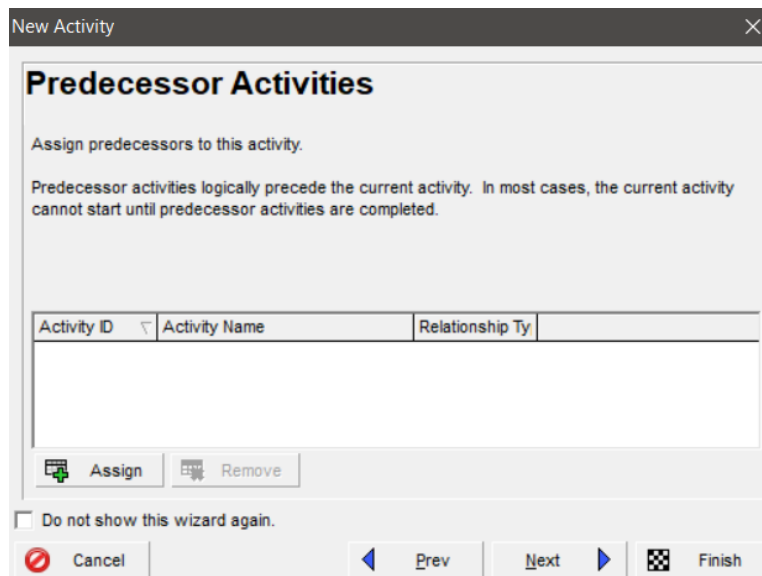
New Activity

Predecessor Activities

Assign predecessors to this activity.

Predecessor activities logically precede the current activity. In most cases, the current activity cannot start until predecessor activities are completed.

| Activity ID | Activity Name | Relationship Ty | |
|---|---|---|---|
| | | | |

Assign

Remove

Do not show this wizard again.

Cancel

Prev

Next

Finish